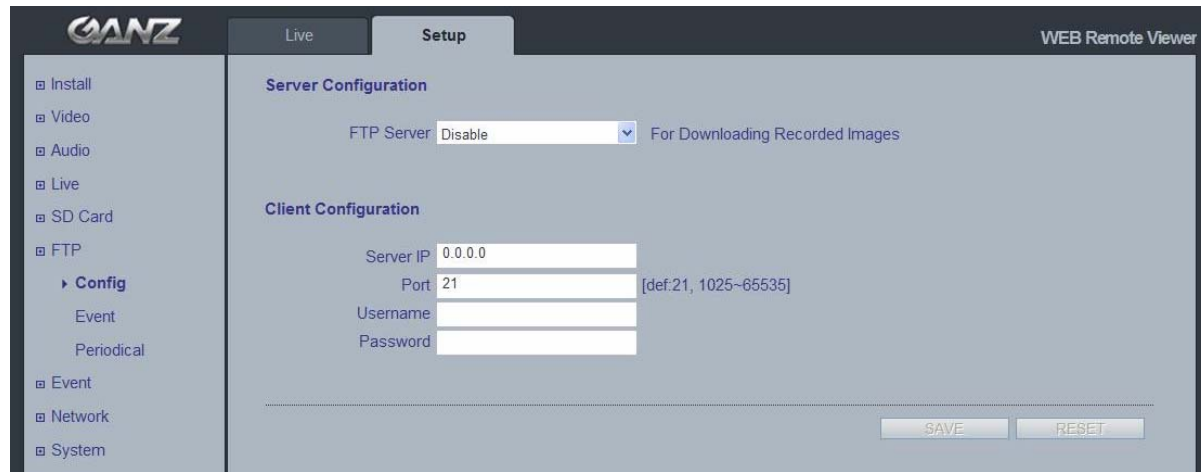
GANZ

Live Setup

WEB Remote Viewer

⊞ Install
⊞ Video
⊞ Audio
⊞ Live
⊞ SD Card
⊞ FTP
▸ Config
Event
Periodical
⊞ Event
⊞ Network
⊞ System

Server Configuration

FTP Server Disable For Downloading Recorded Images

Client Configuration

Server IP 0.0.0.0
Port 21 [def:21, 1025~65535]
Username
Password

SAVE RESET